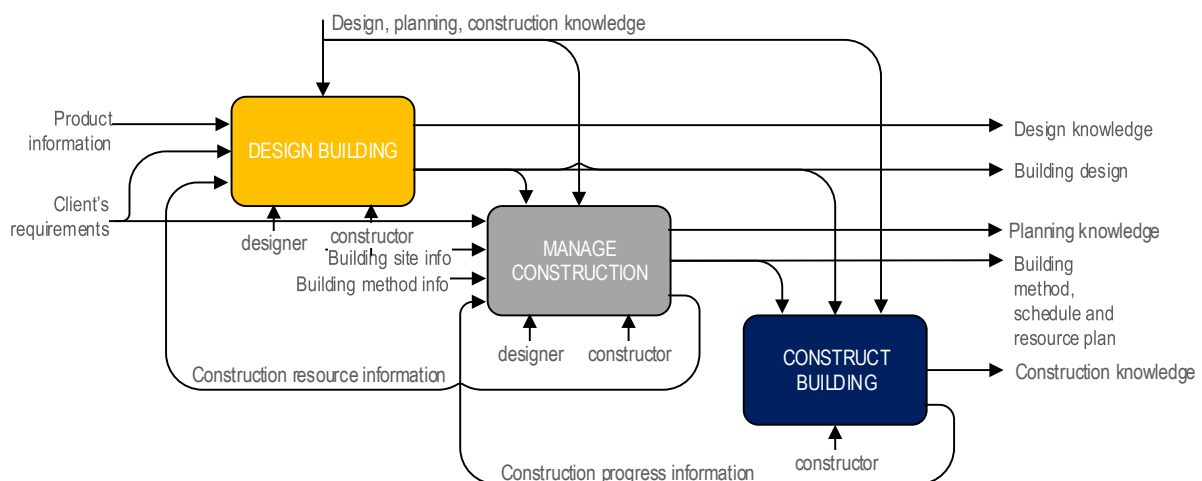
Design, planning, construction knowledge

Product information

Client's requirements

DESIGN BUILDING

designer

constructor

Building site info

Building method info

MANAGE CONSTRUCTION

designer

constructor

Construction resource information

CONSTRUCT BUILDING

constructor

Construction progress information

Design knowledge

Building design

Planning knowledge

Building method, schedule and resource plan

Construction knowledge